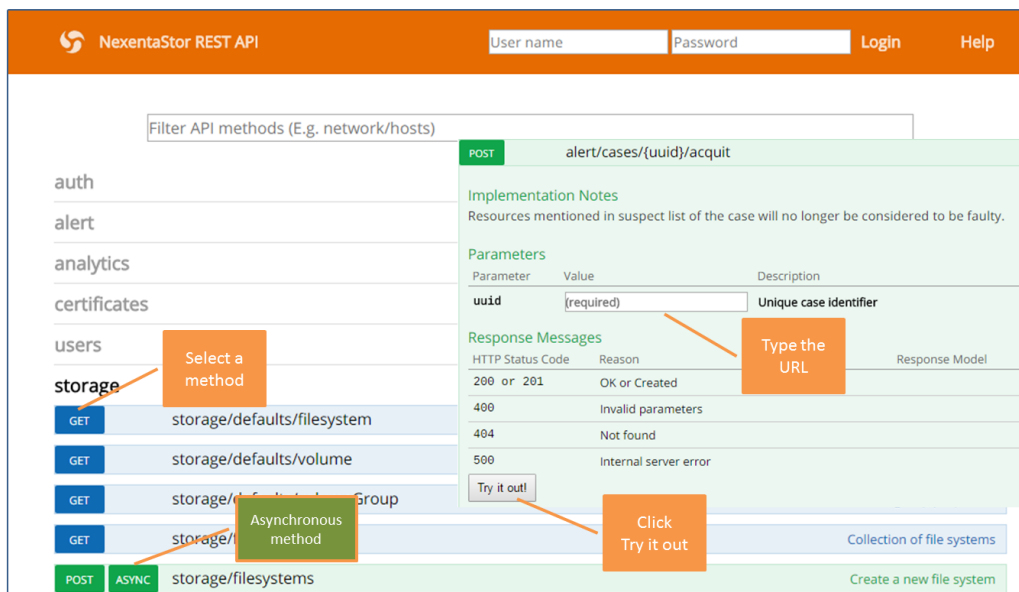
NexentaStor REST API User name Password Login Help

Filter API methods (E.g. network/hosts)

auth

alert

analytics

certificates

users

storage

Select a method

GET storage/defaults/filesystem

GET storage/defaults/volume

GET storage/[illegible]Group

GET storage/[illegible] Collection of file systems

Asynchronous method

POST ASYNC storage/filesystems Create a new file system

POST alert/cases/{uuid}/acquit

Implementation Notes

Resources mentioned in suspect list of the case will no longer be considered to be faulty.

Parameters

| Parameter | Value | Description |
|---|---|---|
| uuid | (required) | Unique case identifier |

Type the URL

Response Messages

| HTTP Status Code | Reason | Response Model |
|---|---|---|
| 200 or 201 | OK or Created | |
| 400 | Invalid parameters | |
| 404 | Not found | |
| 500 | Internal server error | |

Try it out!

Click Try it out